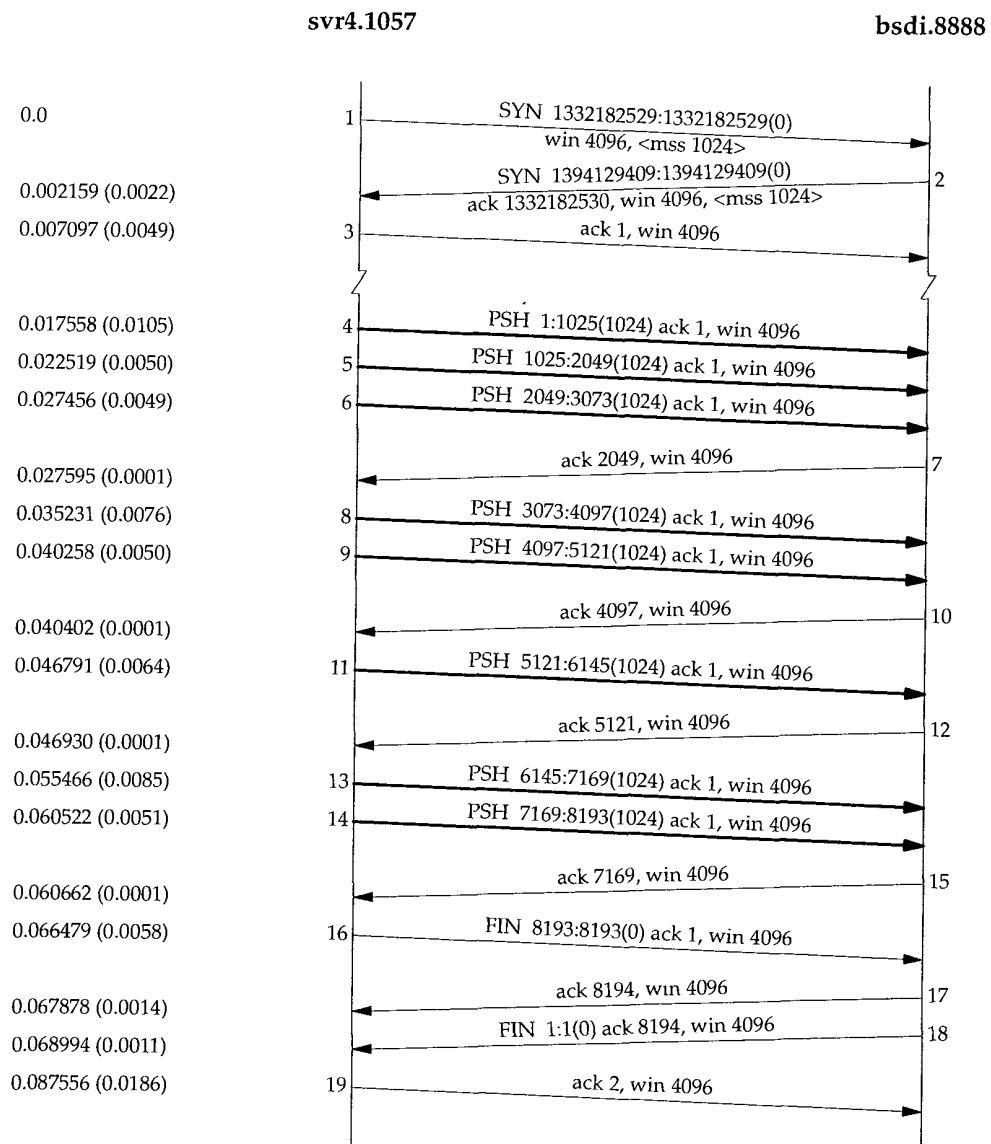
svr4.1057

bsdi.8888

0.0

1

SYN 1332182529:1332182529(0) win 4096, <mss 1024>

SYN 1394129409:1394129409(0) ack 1332182530, win 4096, <mss 1024>

2

0.002159 (0.0022)

0.007097 (0.0049)

3

ack 1, win 4096

0.017558 (0.0105)

4

PSH 1:1025(1024) ack 1, win 4096

0.022519 (0.0050)

5

PSH 1025:2049(1024) ack 1, win 4096

0.027456 (0.0049)

6

PSH 2049:3073(1024) ack 1, win 4096

ack 2049, win 4096

7

0.027595 (0.0001)

0.035231 (0.0076)

8

PSH 3073:4097(1024) ack 1, win 4096

0.040258 (0.0050)

9

PSH 4097:5121(1024) ack 1, win 4096

ack 4097, win 4096

10

0.040402 (0.0001)

0.046791 (0.0064)

11

PSH 5121:6145(1024) ack 1, win 4096

ack 5121, win 4096

12

0.046930 (0.0001)

0.055466 (0.0085)

13

PSH 6145:7169(1024) ack 1, win 4096

0.060522 (0.0051)

14

PSH 7169:8193(1024) ack 1, win 4096

ack 7169, win 4096

15

0.060662 (0.0001)

0.066479 (0.0058)

16

FIN 8193:8193(0) ack 1, win 4096

ack 8194, win 4096

17

0.067878 (0.0014)

FIN 1:1(0) ack 8194, win 4096

18

0.068994 (0.0011)

0.087556 (0.0186)

19

ack 2, win 4096